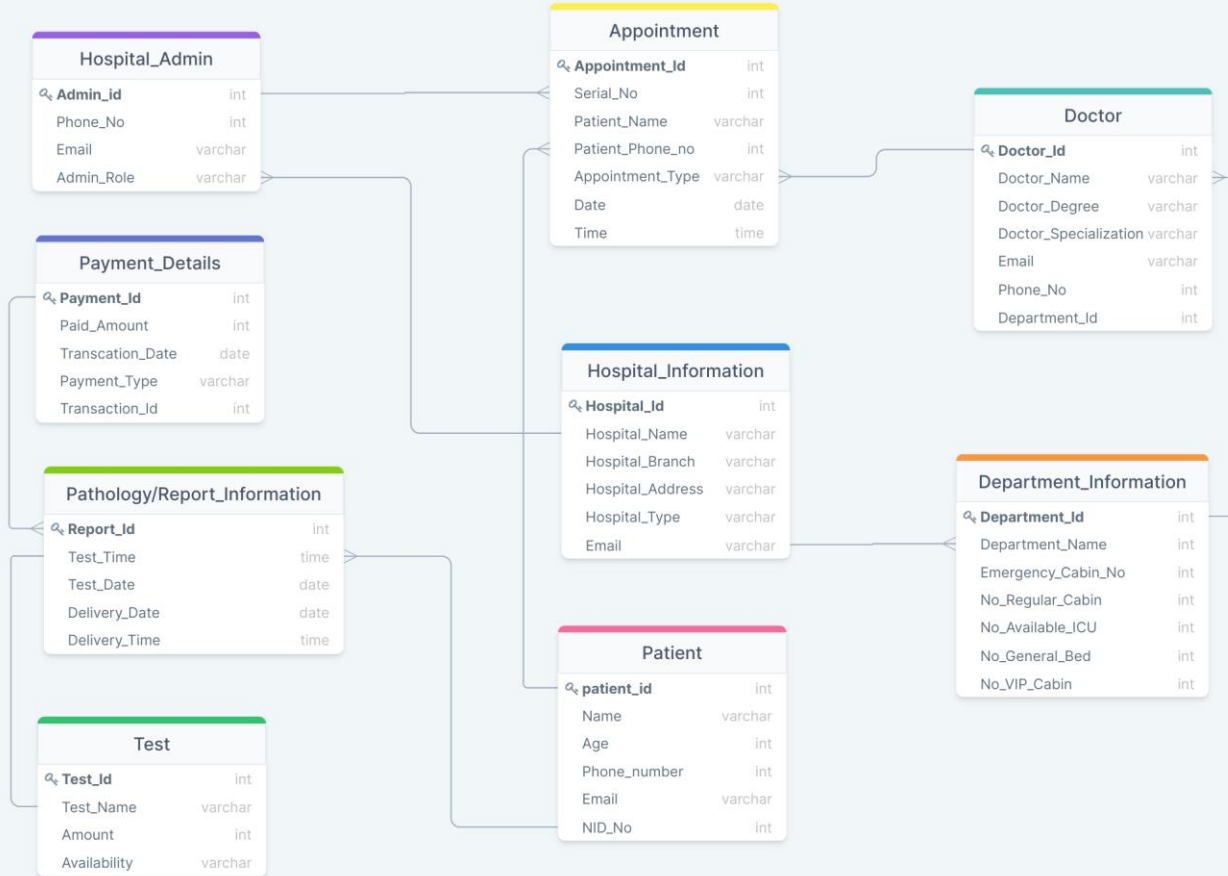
Hospital_Admin

| | |
|---|---|
| Admin_id | int |
| Phone_No | int |
| Email | varchar |
| Admin_Role | varchar |

Appointment

| | |
|---|---|
| Appointment_Id | int |
| Serial_No | int |
| Patient_Name | varchar |
| Patient_Phone_no | int |
| Appointment_Type | varchar |
| Date | date |
| Time | time |

Doctor

| | |
|---|---|
| Doctor_Id | int |
| Doctor_Name | varchar |
| Doctor_Degree | varchar |
| Doctor_Specialization | varchar |
| Email | varchar |
| Phone_No | int |
| Department_Id | int |

Payment_Details

| | |
|---|---|
| Payment_Id | int |
| Paid_Amount | int |
| Transcation_Date | date |
| Payment_Type | varchar |
| Transaction_Id | int |

Hospital_Information

| | |
|---|---|
| Hospital_Id | int |
| Hospital_Name | varchar |
| Hospital_Branch | varchar |
| Hospital_Address | varchar |
| Hospital_Type | varchar |
| Email | varchar |

Pathology/Report_Information

| | |
|---|---|
| Report_Id | int |
| Test_Time | time |
| Test_Date | date |
| Delivery_Date | date |
| Delivery_Time | time |

Department_Information

| | |
|---|---|
| Department_Id | int |
| Department_Name | int |
| Emergency_Cabin_No | int |
| No_Regular_Cabin | int |
| No_Available_ICU | int |
| No_General_Bed | int |
| No_VIP_Cabin | int |

Patient

| | |
|---|---|
| patient_id | int |
| Name | varchar |
| Age | int |
| Phone_number | int |
| Email | varchar |
| NID_No | int |

Test

| | |
|---|---|
| Test_Id | int |
| Test_Name | varchar |
| Amount | int |
| Availability | varchar |